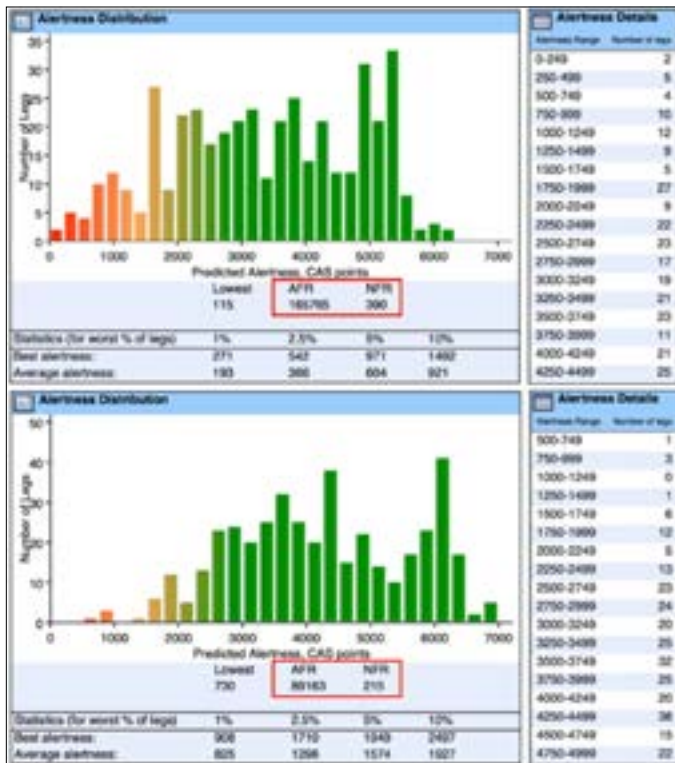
Alertness Distribution

35, 30, 25, 20, 15, 10, 5, 0

Number of Legs

0, 1000, 2000, 3000, 4000, 5000, 6000, 7000

Predicted Alertness, CAS points

| Lowest | AFR | NFR |
|---|---|---|
| 115 | 165765 | 390 |

| Statistics (for worst % of legs) | 1% | 2.5% | 5% | 10% |
|---|---|---|---|---|
| Best alertness | 271 | 542 | 971 | 1492 |
| Average alertness | 193 | 366 | 604 | 921 |

Alertness Details

| Alertness Range | Number of legs |
|---|---|
| 0-249 | 2 |
| 250-499 | 5 |
| 500-749 | 4 |
| 750-999 | 10 |
| 1000-1249 | 12 |
| 1250-1499 | 9 |
| 1500-1749 | 5 |
| 1750-1999 | 27 |
| 2000-2249 | 9 |
| 2250-2499 | 22 |
| 2500-2749 | 23 |
| 2750-2999 | 17 |
| 3000-3249 | 19 |
| 3250-3499 | 21 |
| 3500-3749 | 23 |
| 3750-3999 | 11 |
| 4000-4249 | 21 |
| 4250-4499 | 25 |

Alertness Distribution

50, 40, 30, 20, 10, 0

Number of Legs

0, 1000, 2000, 3000, 4000, 5000, 6000, 7000

Predicted Alertness, CAS points

| Lowest | AFR | NFR |
|---|---|---|
| 730 | 80163 | 215 |

| Statistics (for worst % of legs) | 1% | 2.5% | 5% | 10% |
|---|---|---|---|---|
| Best alertness | 908 | 1710 | 1949 | 2497 |
| Average alertness | 825 | 1298 | 1574 | 1927 |

Alertness Details

| Alertness Range | Number of legs |
|---|---|
| 500-749 | 1 |
| 750-999 | 3 |
| 1000-1249 | 0 |
| 1250-1499 | 1 |
| 1500-1749 | 6 |
| 1750-1999 | 12 |
| 2000-2249 | 5 |
| 2250-2499 | 13 |
| 2500-2749 | 23 |
| 2750-2999 | 24 |
| 3000-3249 | 20 |
| 3250-3499 | 25 |
| 3500-3749 | 32 |
| 3750-3999 | 25 |
| 4000-4249 | 20 |
| 4250-4499 | 38 |
| 4500-4749 | 15 |
| 4750-4999 | 22 |